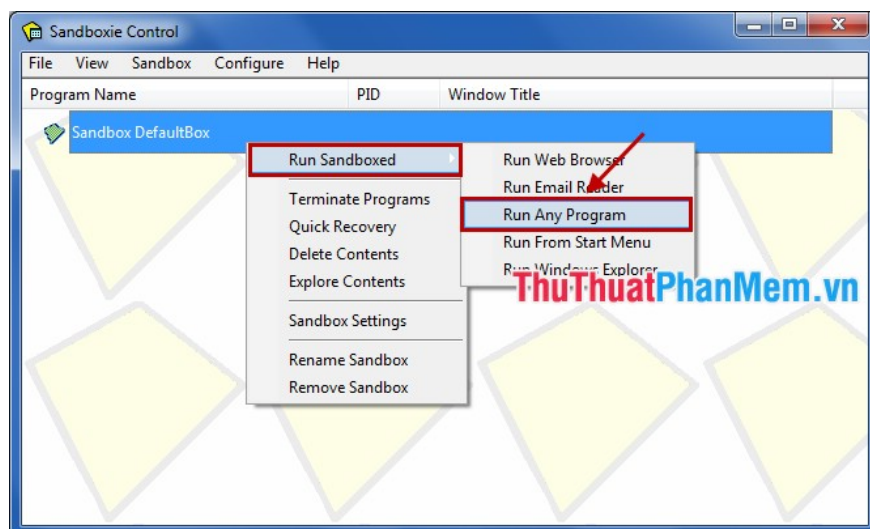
Sandboxie Control

File View Sandbox Configure Help

Program Name PID Window Title

Sandbox DefaultBox

Run Sandboxed

Terminate Programs
Quick Recovery
Delete Contents
Explore Contents

Sandbox Settings

Rename Sandbox
Remove Sandbox

Run Web Browser
Run Email Reader
Run Any Program
Run From Start Menu
Run Windows Explorer

ThuThuatPhanMem.vn